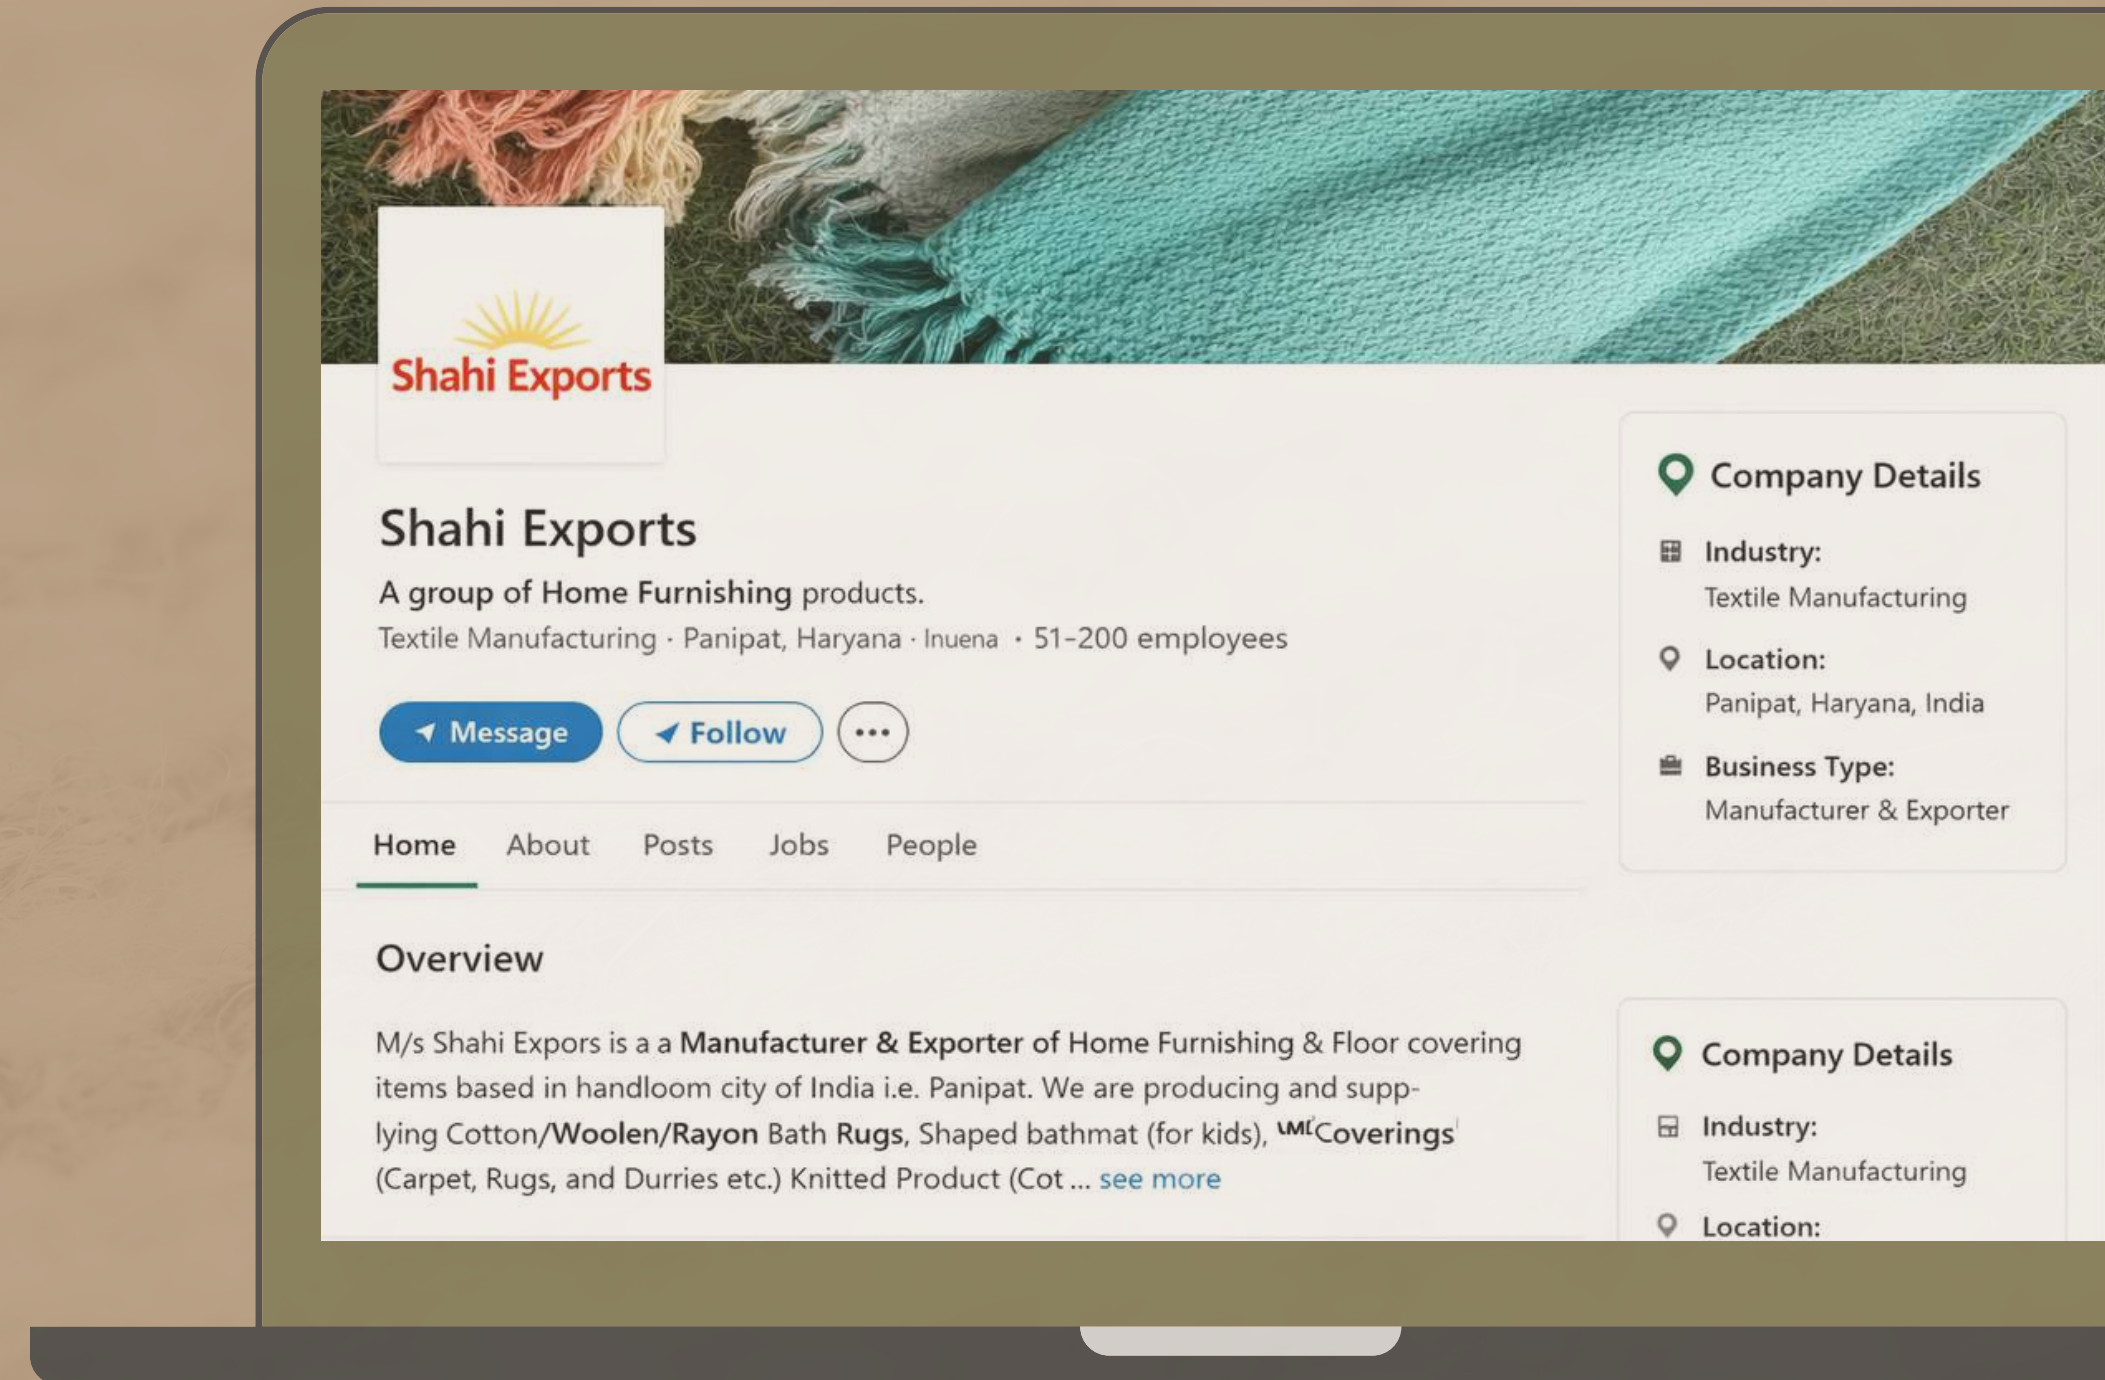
Shahi Exports

Shahi Exports

A group of Home Furnishing products.

Textile Manufacturing · Panipat, Haryana · Inuena · 51-200 employees

Message Follow •••

Home About Posts Jobs People

Overview

M/s Shahi Expors is a a Manufacturer & Exporter of Home Furnishing & Floor covering items based in handloom city of India i.e. Panipat. We are producing and supplying Cotton/Woolen/Rayon Bath Rugs, Shaped bathmat (for kids), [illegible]Coverings (Carpet, Rugs, and Durries etc.) Knitted Product (Cot ... see more

Company Details

Industry:
Textile Manufacturing

Location:
Panipat, Haryana, India

Business Type:
Manufacturer & Exporter

Company Details

Industry:
Textile Manufacturing

Location: